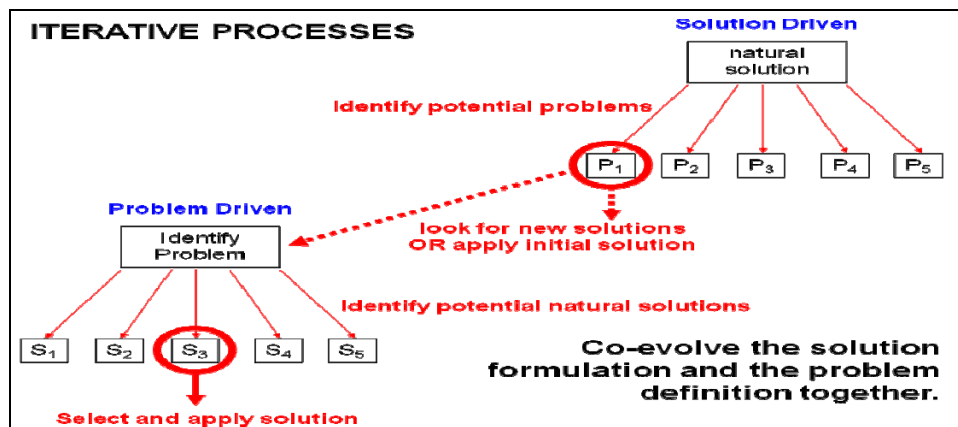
ITERATIVE PROCESSES

Solution Driven

natural solution

Identify potential problems

$P_1$ $P_2$ $P_3$ $P_4$ $P_5$

look for new solutions OR apply initial solution

Problem Driven

Identify Problem

Identify potential natural solutions

$S_1$ $S_2$ $S_3$ $S_4$ $S_5$

Select and apply solution

Co-evolve the solution formulation and the problem definition together.